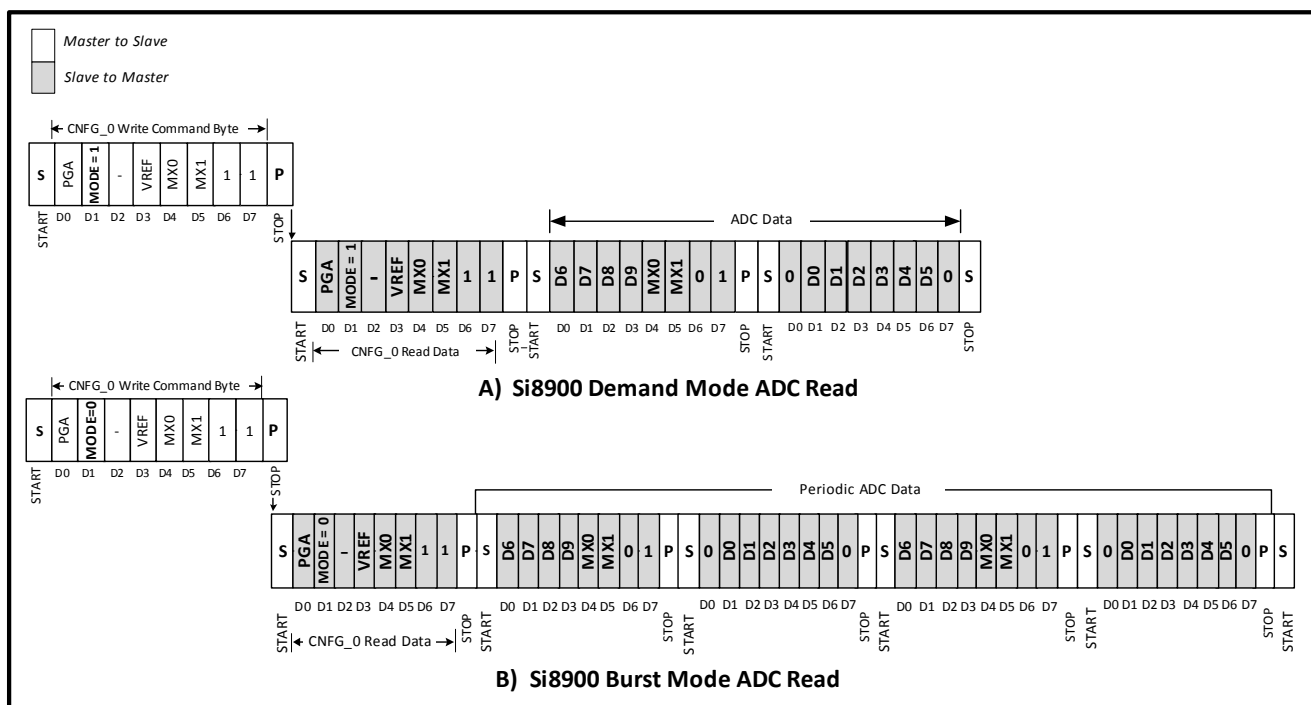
Master to Slave
Slave to Master

CNFG_0 Write Command Byte

| S | PGA | MODE = 1 | - | VREF | MX0 | MX1 | 1 | 1 | P |
|---|---|---|---|---|---|---|---|---|---|
| START | D0 | D1 | D2 | D3 | D4 | D5 | D6 | D7 | STOP |

ADC Data

| S | PGA | MODE = 1 | - | VREF | MX0 | MX1 | 1 | 1 | P | S | D6 | D7 | D8 | D9 | MX0 | MX1 | 0 | 1 | P | S | 0 | D0 | D1 | D2 | D3 | D4 | D5 | 0 | S |
|---|---|---|---|---|---|---|---|---|---|---|---|---|---|---|---|---|---|---|---|---|---|---|---|---|---|---|---|---|---|
| START | D0 | D1 | D2 | D3 | D4 | D5 | D6 | D7 | STOP | START | D0 | D1 | D2 | D3 | D4 | D5 | D6 | D7 | STOP | START | | D0 | D1 | D2 | D3 | D4 | D5 | D6 | D7 STOP |

CNFG_0 Read Data

A) Si8900 Demand Mode ADC Read

CNFG_0 Write Command Byte

| S | PGA | MODE=0 | - | VREF | MX0 | MX1 | 1 | 1 | P |
|---|---|---|---|---|---|---|---|---|---|
| START | D0 | D1 | D2 | D3 | D4 | D5 | D6 | D7 | STOP |

Periodic ADC Data

| S | PGA | MODE = 0 | - | VREF | MX0 | MX1 | 1 | 1 | P | S | D6 | D7 | D8 | D9 | MX0 | MX1 | 0 | 1 | P | S | 0 | D0 | D1 | D2 | D3 | D4 | D5 | 0 | P | S | D6 | D7 | D8 | D9 | MX0 | MX1 | 0 | 1 | P | S | 0 | D0 | D1 | D2 | D3 | D4 | D5 | 0 | P | S |
|---|---|---|---|---|---|---|---|---|---|---|---|---|---|---|---|---|---|---|---|---|---|---|---|---|---|---|---|---|---|---|---|---|---|---|---|---|---|---|---|---|---|---|---|---|---|---|---|---|---|---|
| START | D0 | D1 | D2 | D3 | D4 | D5 | D6 | D7 | STOP | START | D0 | D1 | D2 | D3 | D4 | D5 | D6 | D7 | STOP | START | | D0 | D1 | D2 | D3 | D4 | D5 | D6 D7 | STOP | START | D0 | D1 | D2 | D3 | D4 | D5 | D6 | D7 | STOP | START | D0 | D1 | D2 | D3 | D4 | D5 | D6 | D7 | STOP | START |

CNFG_0 Read Data

B) Si8900 Burst Mode ADC Read